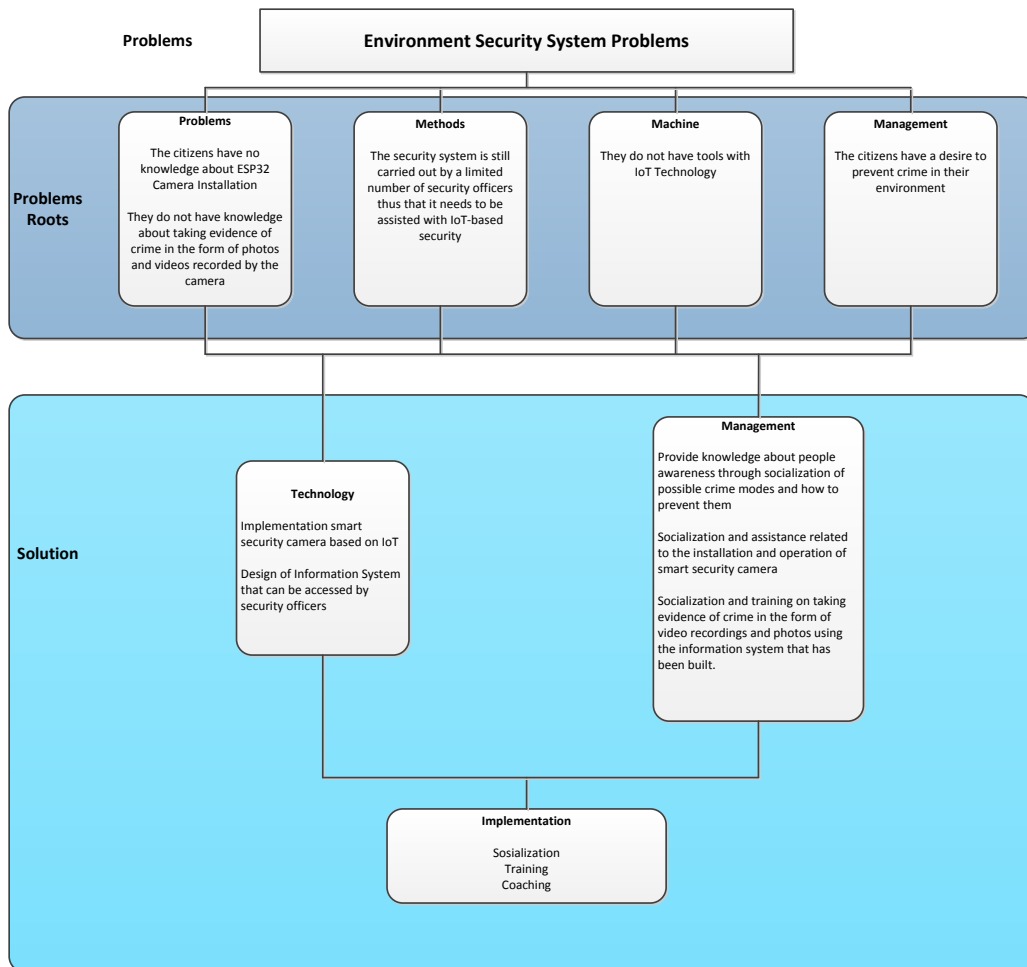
Problems

Environment Security System Problems

Problems Roots

Problems

The citizens have no knowledge about ESP32 Camera Installation

They do not have knowledge about taking evidence of crime in the form of photos and videos recorded by the camera

Methods

The security system is still carried out by a limited number of security officers thus that it needs to be assisted with IoT-based security

Machine

They do not have tools with IoT Technology

Management

The citizens have a desire to prevent crime in their environment

Solution

Technology

Implementation smart security camera based on IoT

Design of Information System that can be accessed by security officers

Management

Provide knowledge about people awareness through socialization of possible crime modes and how to prevent them

Socialization and assistance related to the installation and operation of smart security camera

Socialization and training on taking evidence of crime in the form of video recordings and photos using the information system that has been built.

Implementation

Sosialization
Training
Coaching